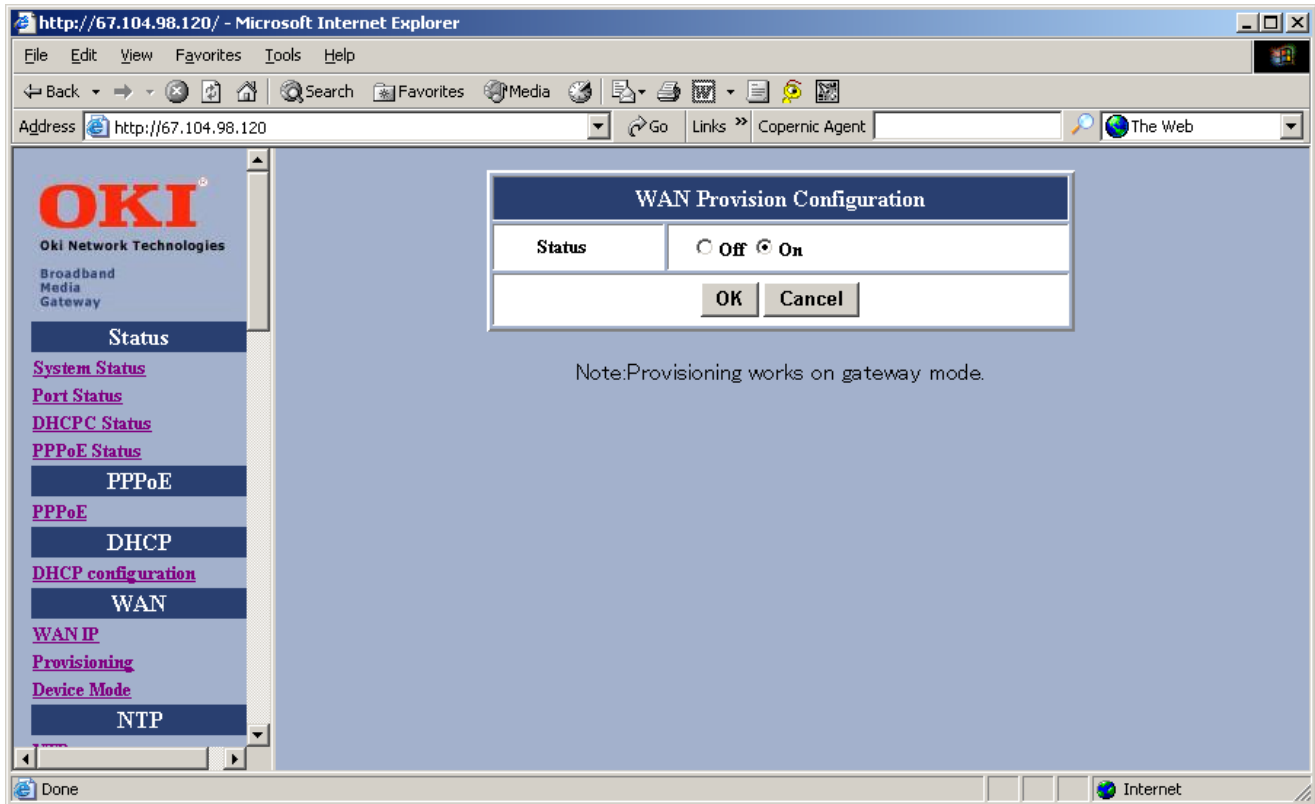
http://67.104.98.120/ - Microsoft Internet Explorer

File Edit View Favorites Tools Help

Back Search Favorites Media

Address http://67.104.98.120 Go Links Copernic Agent The Web

OKI
Oki Network Technologies
Broadband Media Gateway

Status
System Status
Port Status
DHCPC Status
PPPoE Status
PPPoE
PPPoE
DHCP
DHCP configuration
WAN
WAN IP
Provisioning
Device Mode
NTP
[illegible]

| WAN Provision Configuration | |
|---|---|
| Status | Off On |
| OK Cancel | |

Note:Provisioning works on gateway mode.

Done Internet